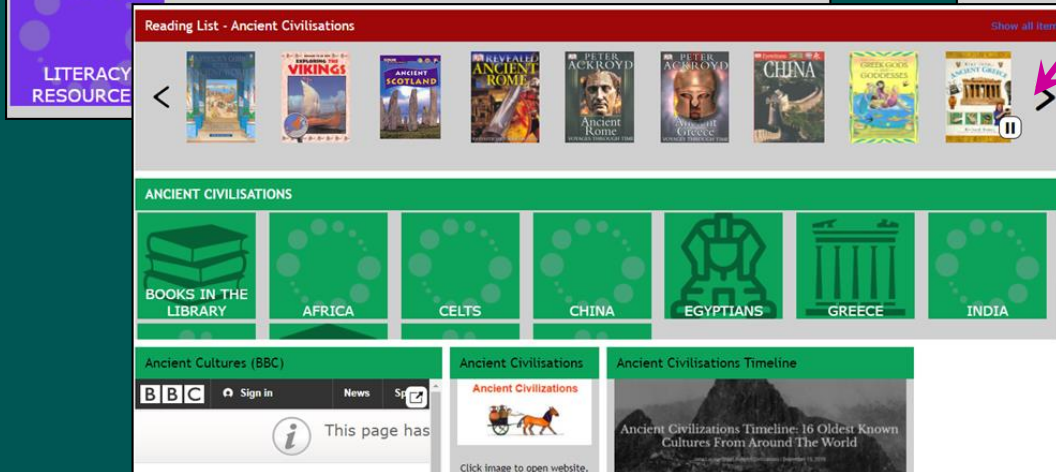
LITERACY RESOURCE

Reading List - Ancient Civilisations

Show all item

EXPLORING THE VIKINGS

ANCIENT SCOTLAND

REVEALED ANCIENT ROME

PETER ACKROYD Ancient Rome VOYAGES THROUGH TIME

PETER ACKROYD Ancient Greece VOYAGES THROUGH TIME

CHINA

GREEK GODS AND GODDESSES

ANCIENT GREECE

ANCIENT CIVILISATIONS

BOOKS IN THE LIBRARY

AFRICA

CELTS

CHINA

EGYPTIANS

GREECE

INDIA

Ancient Cultures (BBC)

BBC Sign in News Sp

This page has

Ancient Civilisations

Ancient Civilizations

Click image to open website.

Ancient Civilisations Timeline

Ancient Civilizations Timeline: 16 Oldest Known Cultures From Around The World